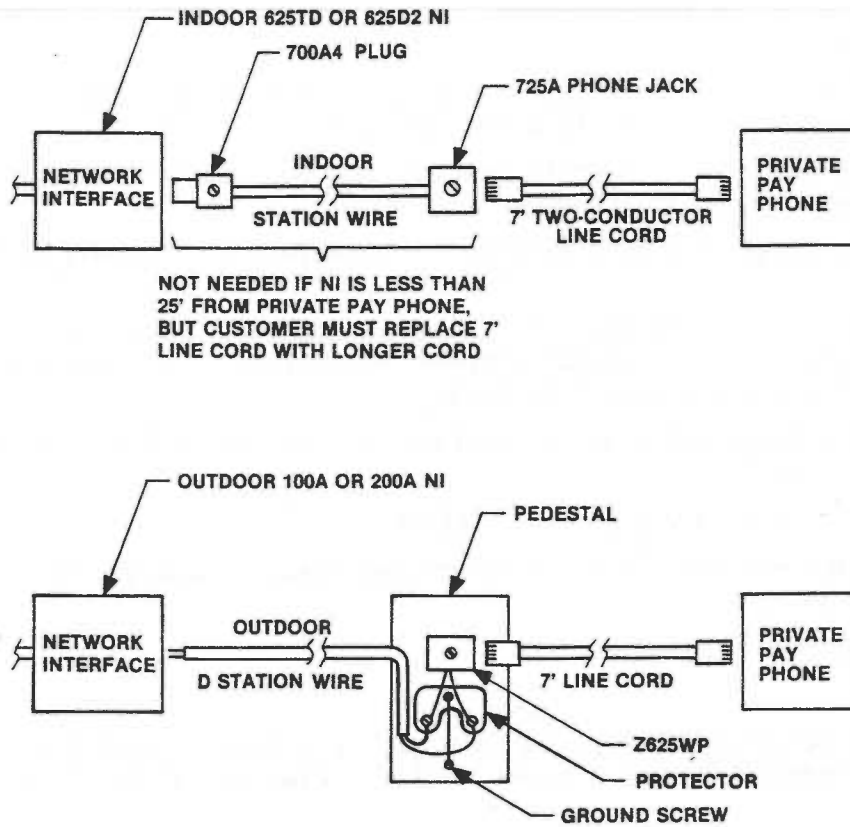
INDOOR 625TD OR 625D2 NI

700A4 PLUG

725A PHONE JACK

NETWORK INTERFACE

INDOOR

STATION WIRE

7' TWO-CONDUCTOR LINE CORD

PRIVATE PAY PHONE

NOT NEEDED IF NI IS LESS THAN 25' FROM PRIVATE PAY PHONE, BUT CUSTOMER MUST REPLACE 7' LINE CORD WITH LONGER CORD

OUTDOOR 100A OR 200A NI

PEDESTAL

NETWORK INTERFACE

OUTDOOR

D STATION WIRE

7' LINE CORD

PRIVATE PAY PHONE

Z625WP

PROTECTOR

GROUND SCREW